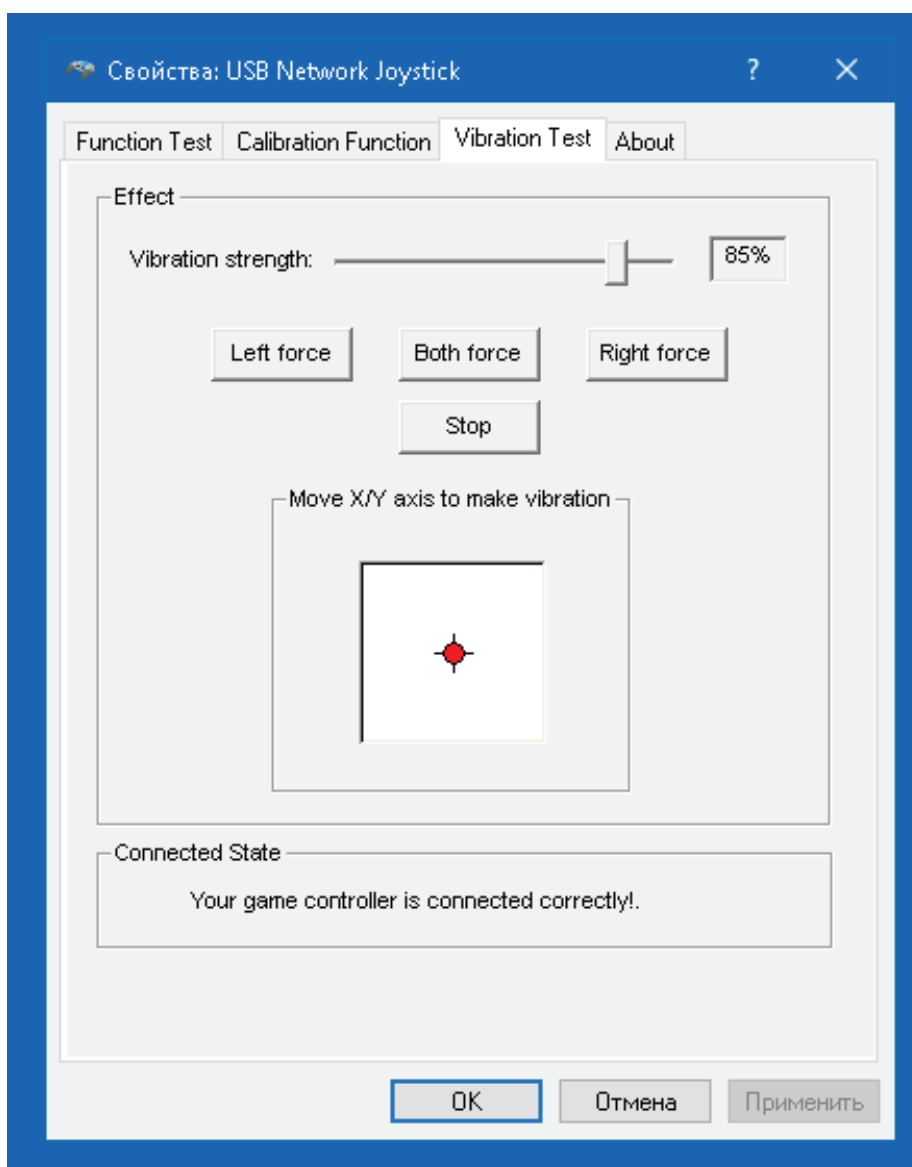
Свойства: USB Network Joystick

?

Function Test | Calibration Function | Vibration Test | About

Effect

Vibration strength: 85%

Left force

Both force

Right force

Stop

Move X/Y axis to make vibration

Connected State

Your game controller is connected correctly!.

OK

Отмена

Применить